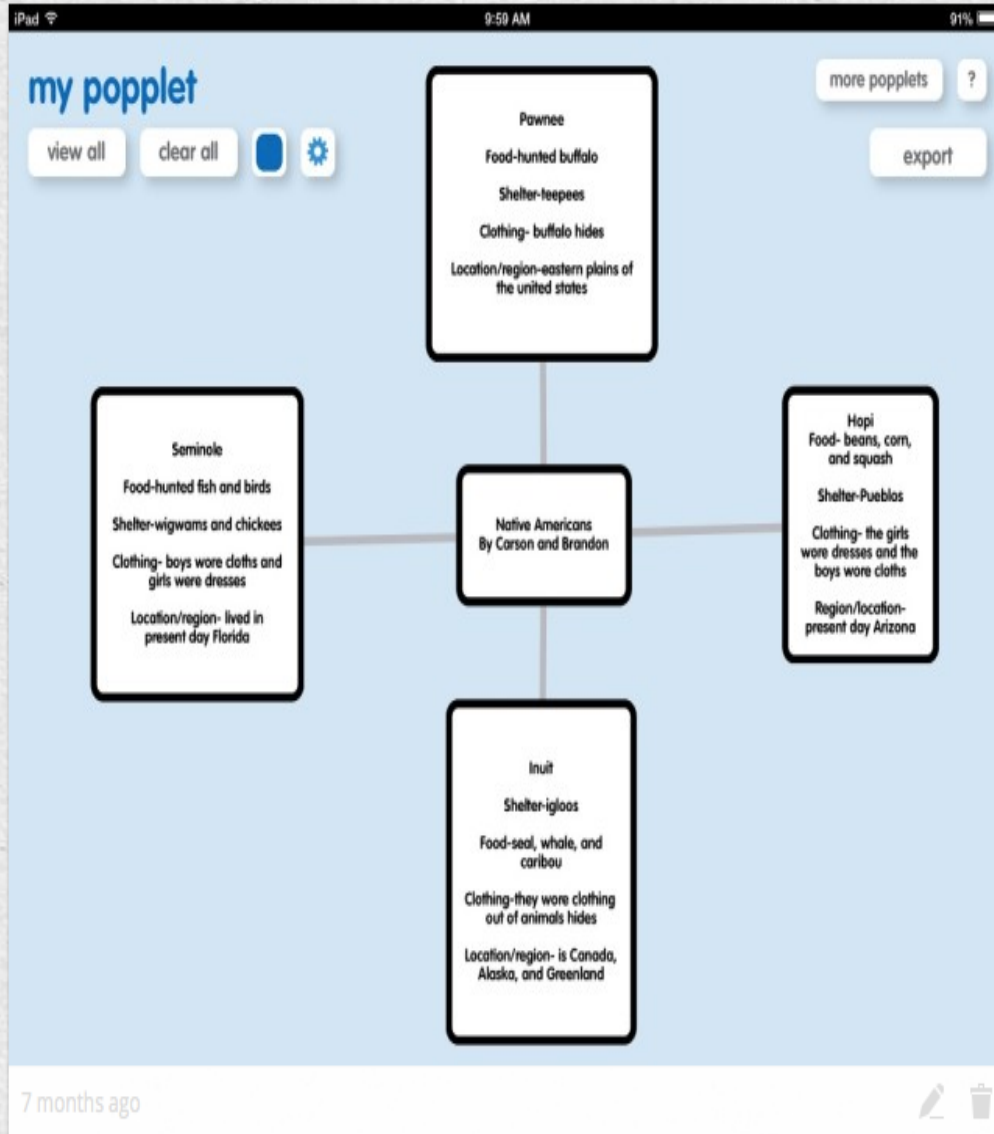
iPad 9:59 AM 91%

my popplet

view all clear all

more popplets ?

export

Pawnee

Food-hunted buffalo

Shelter-teepees

Clothing- buffalo hides

Location/region-eastern plains of the united states

Seminole

Food-hunted fish and birds

Shelter-wigwams and chickees

Clothing- boys wore cloths and girls were dresses

Location/region- lived in present day Florida

Native Americans
By Carson and Brandon

Hopi
Food- beans, corn, and squash

Shelter-Pueblos

Clothing- the girls wore dresses and the boys wore cloths

Region/location- present day Arizona

Inuit

Shelter-igloos

Food-seal, whale, and caribou

Clothing-they wore clothing out of animals hides

Location/region- is Canada, Alaska, and Greenland

7 months ago